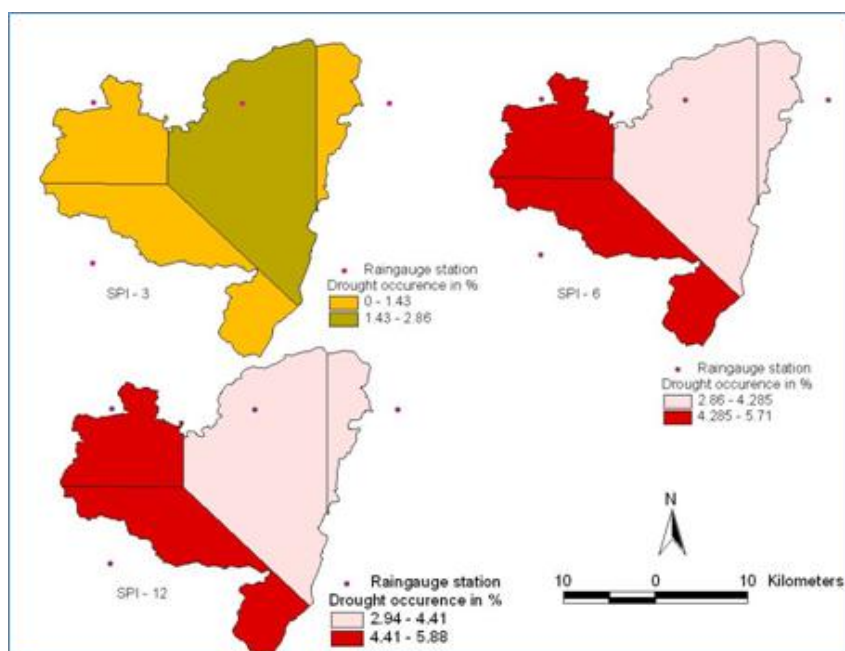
Raingauge station
Drought occurence in %
0 - 1.43
1.43 - 2.86

SPI - 3

SPI - 6

Raingauge station
Drought occurence in %
2.86 - 4.285
4.285 - 5.71

N

SPI - 12

Raingauge station
Drought occurence in %
2.94 - 4.41
4.41 - 5.88

10 0 10 Kilometers